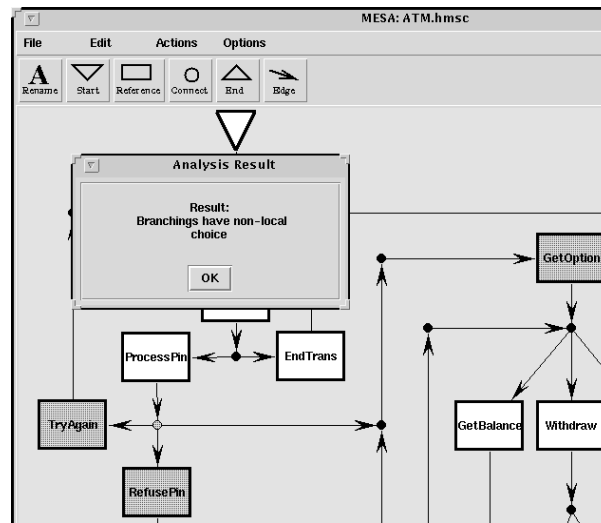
MESA: ATM.hmsc

File Edit Actions Options

A Rename
Start
Reference
Connect
End
Edge

Analysis Result

Result:
Branchings have non-local choice

OK

GetOption

ProcessPin

EndTrans

TryAgain

GetBalance

Withdraw

RefusePin